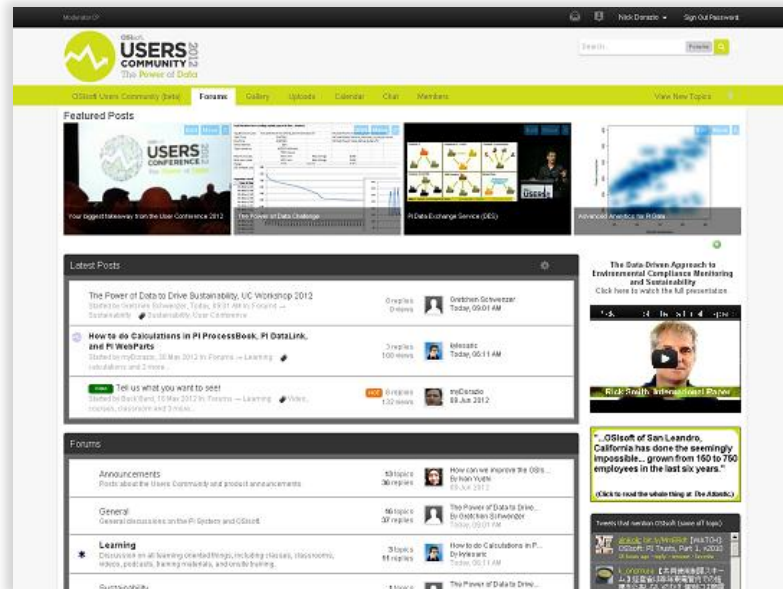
Moderator CP

Nick Dorazio ▾ Sign Out Password

OSIsoft USERS COMMUNITY 2012 The Power of Data

Search... Forums

OSIsoft Users Community (beta) Forums Gallery Uploads Calendar Chat Members View New Topics

Featured Posts

USERS CONFERENCE 2012

Your biggest takeaway from the User Conference 2012

The Power of Data Challenge

PI Data Exchange Service (DES)

Advanced Analytics for PI Data

Latest Posts

The Power of Data to Drive Sustainability, UC Workshop 2012
Started by Gretchen Schwenzer, Today, 09:01 AM in Forums → Sustainability Sustainability, User Conference
0 replies 0 views
Gretchen Schwenzer Today, 09:01 AM

How to do Calculations in PI ProcessBook, PI DataLink, and PI WebParts
Started by mjDorazio, 30 Mar 2012 in Forums → Learning calculations and 2 more...
3 replies 100 views
kylesasic Today, 08:11 AM

Tell us what you want to see!
Started by Buck Band, 16 Mar 2012 in Forums → Learning Video, courses, classroom and 3 more...
HOT 0 replies 132 views
mnDorazio 09 Jun 2012

The Data-Driven Approach to Environmental Compliance Monitoring and Sustainability
Click here to watch the full presentation

Rick Smith, International Paper

Forums

Announcements
Posts about the Users Community and product announcements
13 topics 30 replies
How can we improve the OSI... By Ivan Yoshi 09 Jun 2012

General
General discussions on the PI System and OSIsoft
16 topics 37 replies
The Power of Data to Drive... By Gretchen Schwenzer Today, 09:01 AM

Learning
Discussion on all learning oriented things, including classes, classrooms, videos, podcasts, learning materials, and onsite training.
3 topics 11 replies
How to do Calculations in PI... By kylesasic Today, 08:11 AM

Sustainability
1 topics
The Power of Data to Drive...

"...OSIsoft of San Leandro, California has done the seemingly impossible... grown from 160 to 750 employees in the last six years."

(Click to read the whole thing at The Atlantic)

Tweets that mention OSIsoft (case of topic)

OSIsoft: PI Trusts, Part 1, #2010

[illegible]